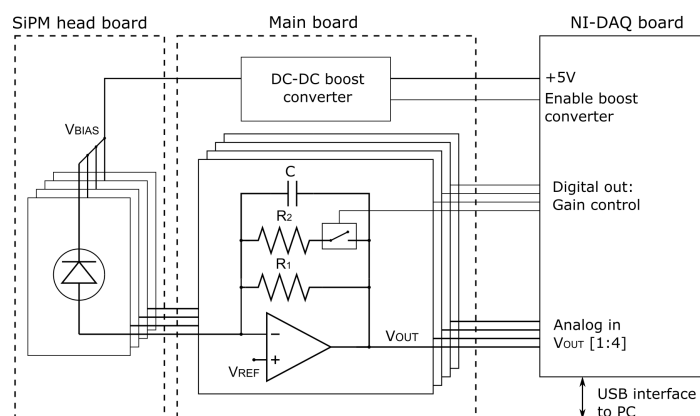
SiPM head board
Main board
NI-DAQ board
DC-DC boost converter
+5V
Enable boost converter
$V_{BIAS}$
C
$R_2$
$R_1$
Digital out:
Gain control
$V_{OUT}$
Analog in
$V_{OUT}$ [1:4]
$V_{REF}$
USB interface to PC